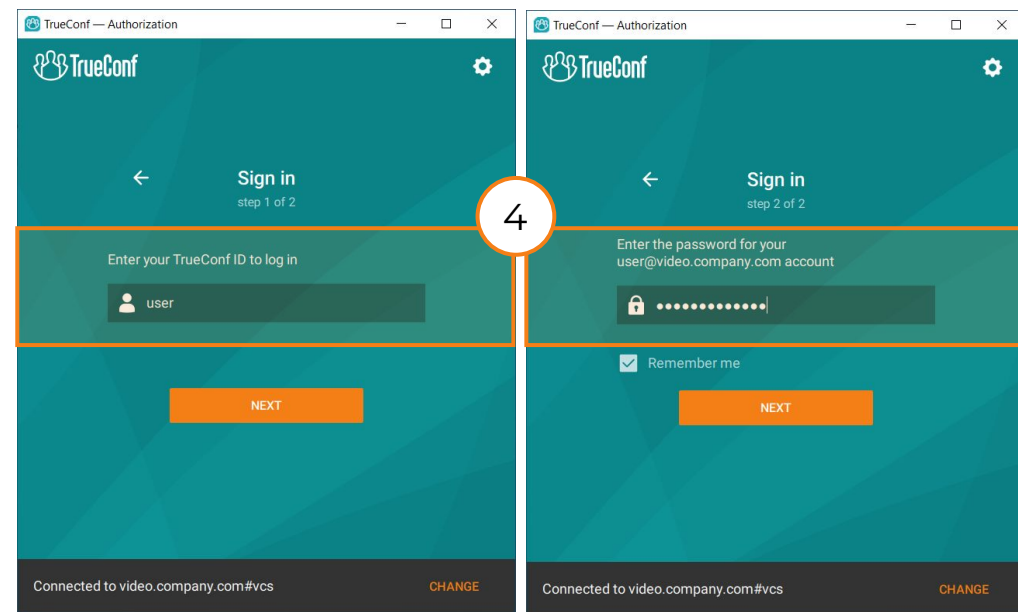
TrueConf — Authorization

TrueConf

Sign in
step 1 of 2

Enter your TrueConf ID to log in

user

NEXT

Connected to video.company.com#vcs CHANGE

4

TrueConf — Authorization

TrueConf

Sign in
step 2 of 2

Enter the password for your user@video.company.com account

•••••••••••••

Remember me

NEXT

Connected to video.company.com#vcs CHANGE